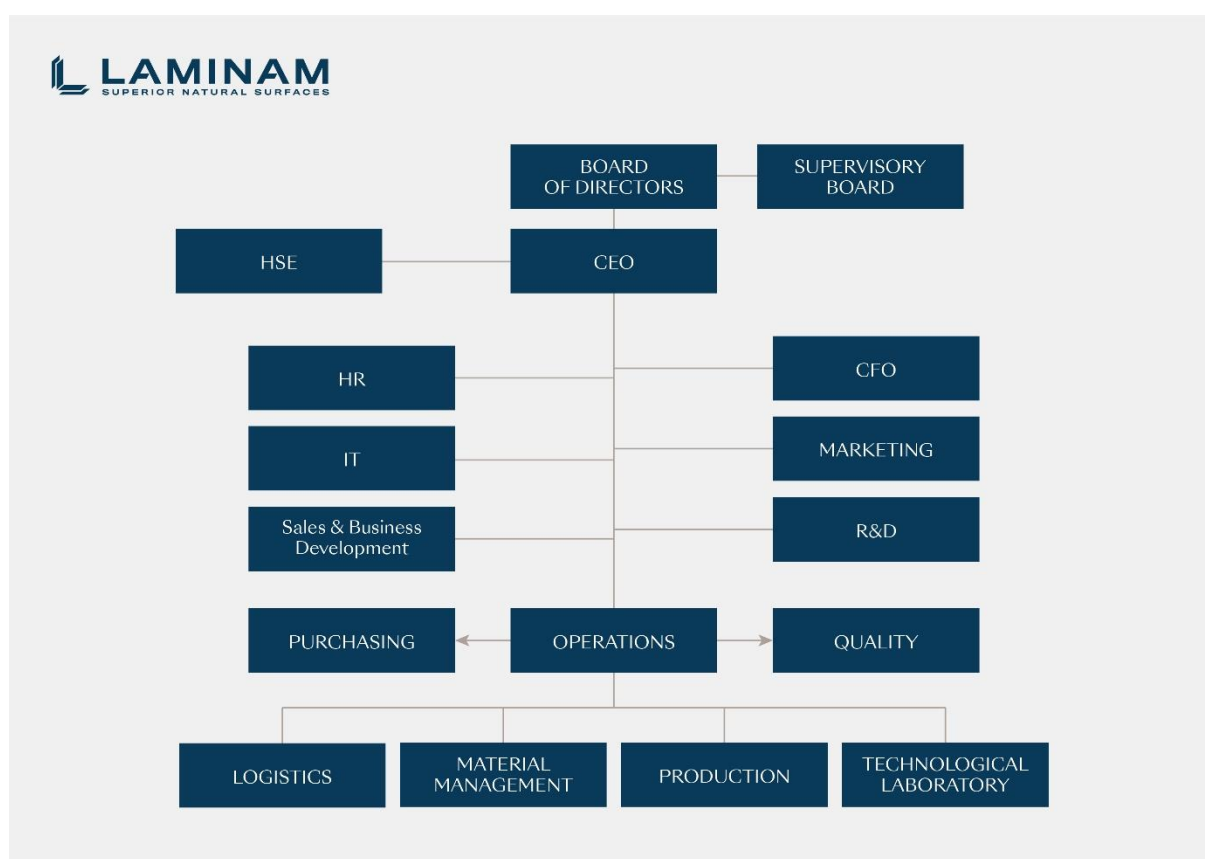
LAMINAM
SUPERIOR NATURAL SURFACES

BOARD OF DIRECTORS

SUPERVISORY BOARD

HSE

CEO

HR

CFO

IT

MARKETING

Sales & Business Development

R&D

PURCHASING

OPERATIONS

QUALITY

LOGISTICS

MATERIAL MANAGEMENT

PRODUCTION

TECHNOLOGICAL LABORATORY